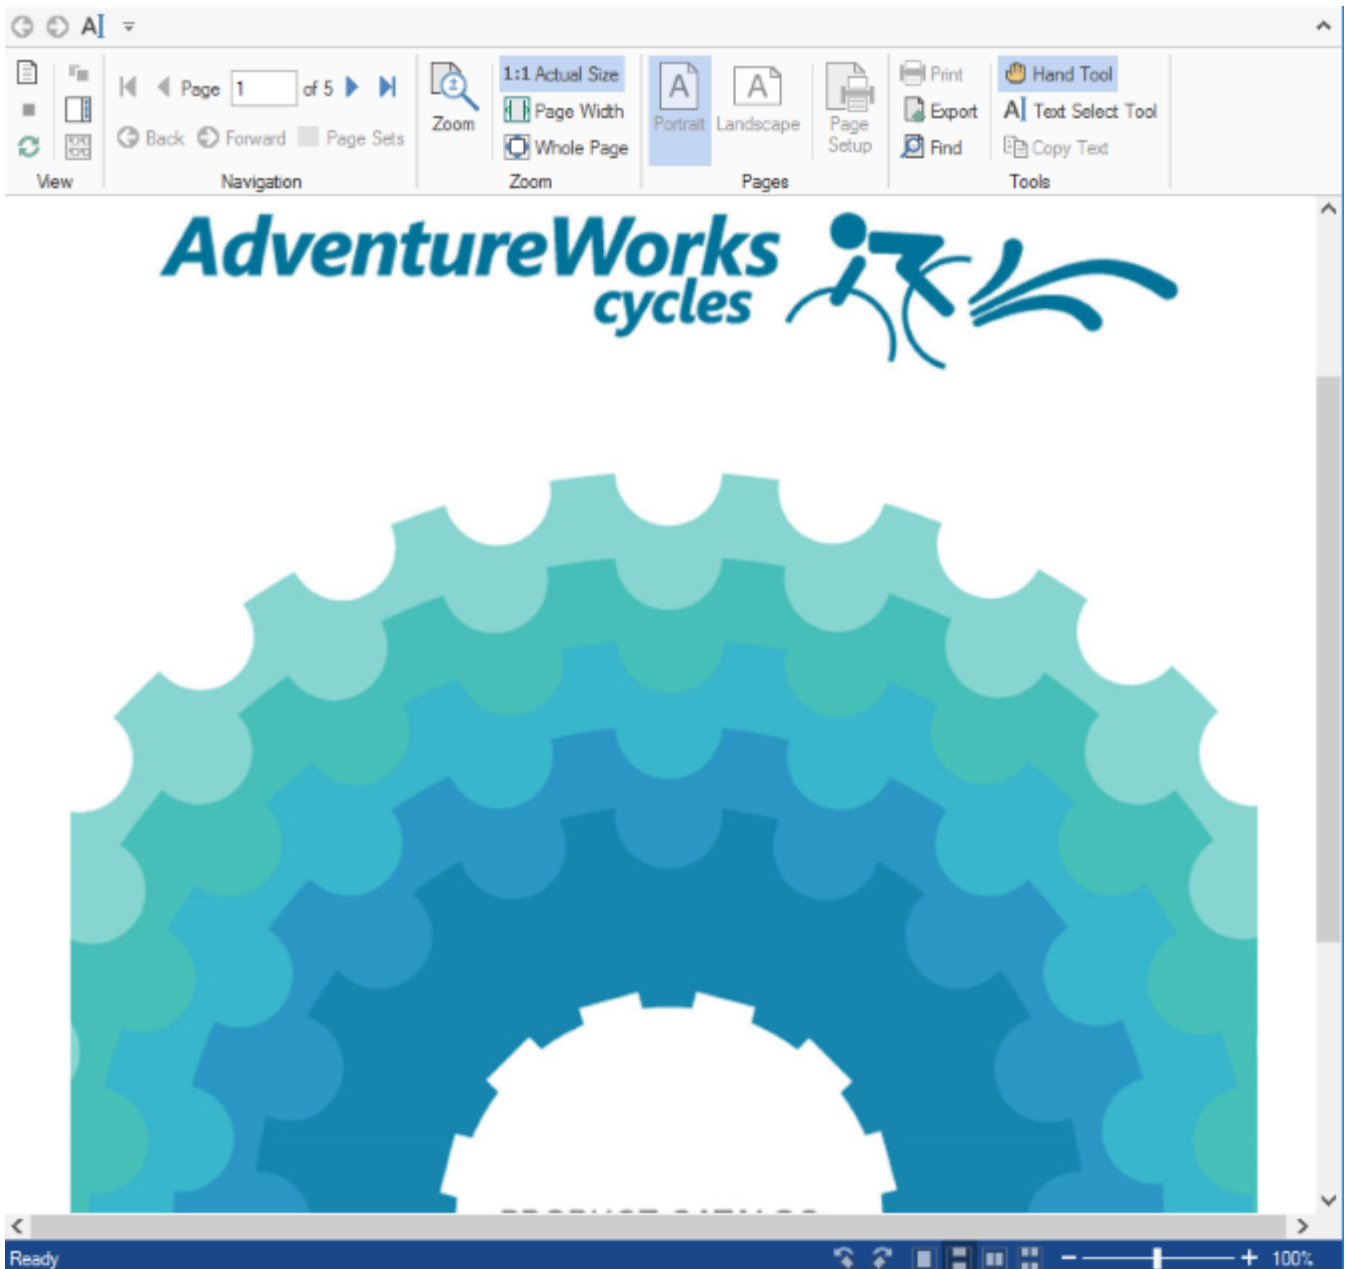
Page 1 of 5
Back Forward Page Sets
View
Navigation
Zoom
1:1 Actual Size
Page Width
Whole Page
Zoom
Portrait Landscape
Page Setup
Pages
Print
Export
Find
Hand Tool
Text Select Tool
Copy Text
Tools

AdventureWorks cycles

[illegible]

Ready
100%